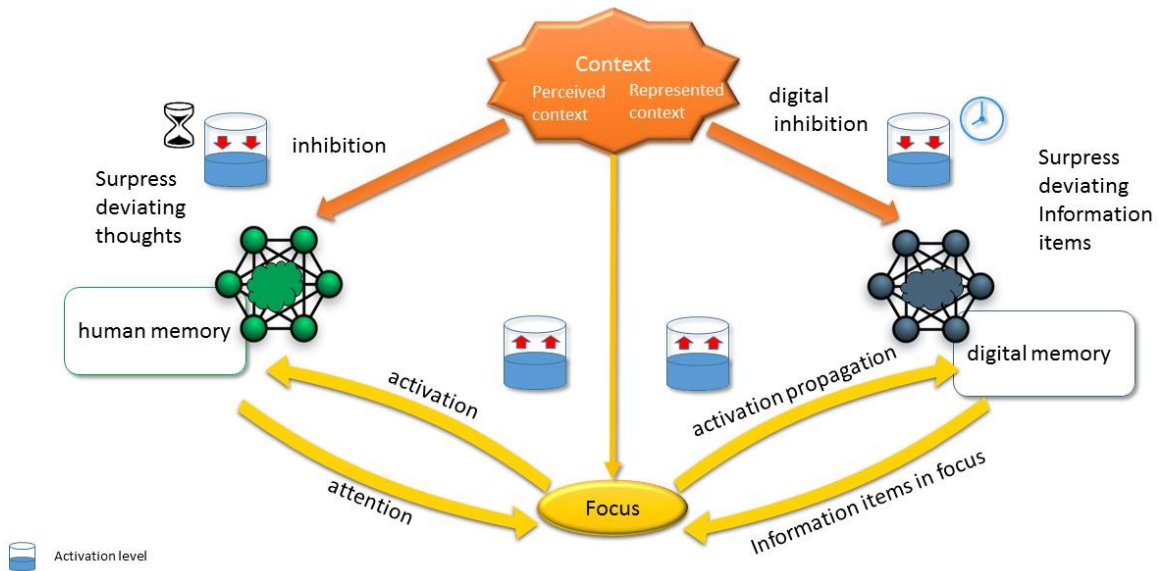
Context
Perceived context
Represented context

inhibition

Surpress deviating thoughts

human memory

digital inhibition

Surpress deviating Information items

digital memory

activation

attention

Focus

activation propagation

Information items in focus

Activation level